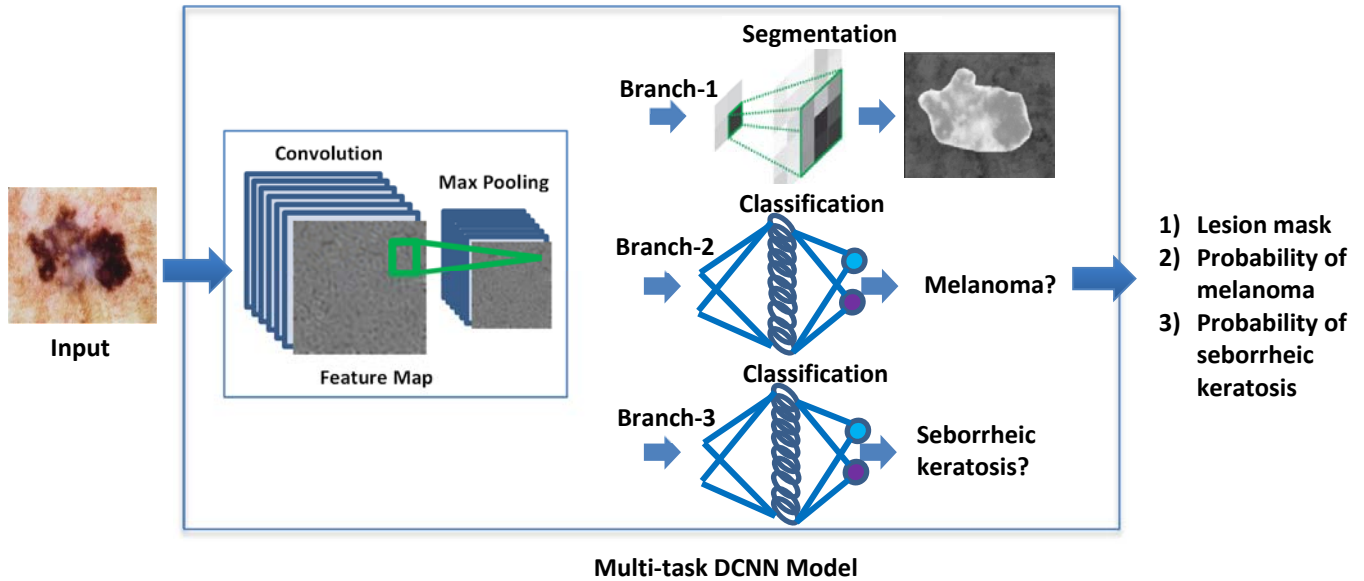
Input

Convolution

Max Pooling

Feature Map

Segmentation

Branch-1

Classification

Branch-2

Melanoma?

Classification

Branch-3

Seborrheic keratosis?

1) Lesion mask
2) Probability of melanoma
3) Probability of seborrheic keratosis

Multi-task DCNN Model